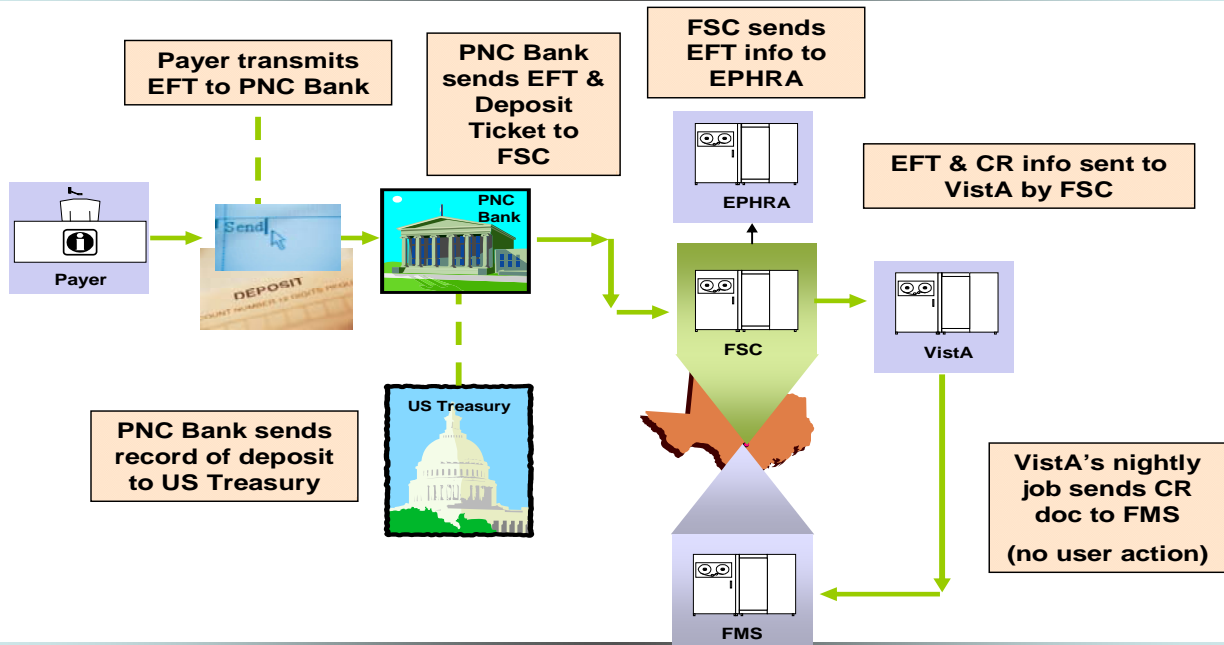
Payer transmits EFT to PNC Bank

PNC Bank sends EFT & Deposit Ticket to FSC

FSC sends EFT info to EPHRA

EFT & CR info sent to VistA by FSC

Payer

Send

DEPOSIT

OUNT NUMBER 13 DIGITS REQU

PNC Bank

EPHRA

FSC

VistA

US Treasury

PNC Bank sends record of deposit to US Treasury

VistA's nightly job sends CR doc to FMS

(no user action)

FMS